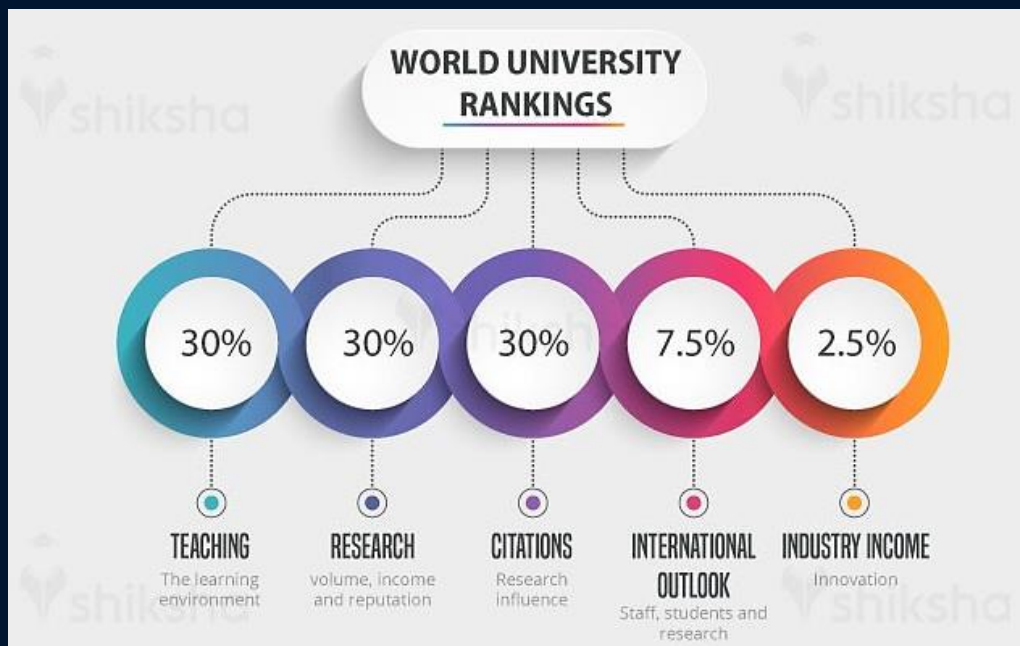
WORLD UNIVERSITY RANKINGS

shiksha

shiksha

30%

30%

30%

7.5%

2.5%

TEACHING
The learning environment

RESEARCH
volume, income and reputation

CITATIONS
Research influence

INTERNATIONAL OUTLOOK
Staff, students and research

INDUSTRY INCOME
Innovation

shiksha

shiksha